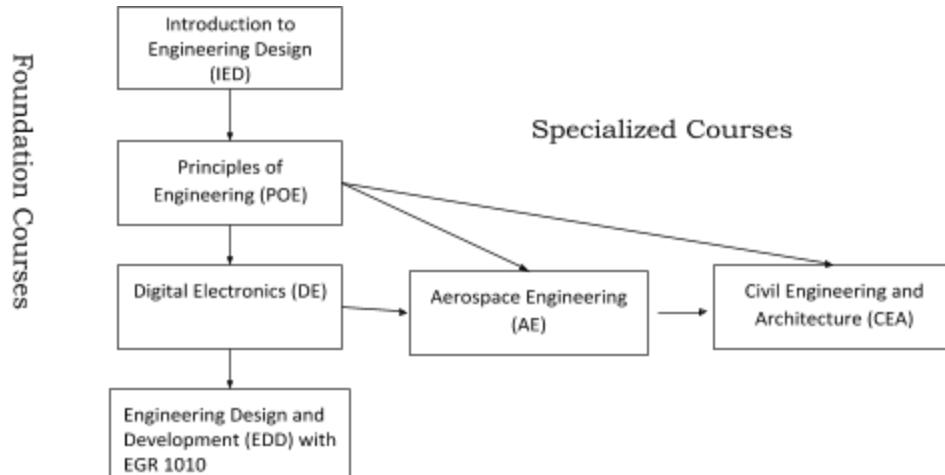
Foundation Courses

Introduction to Engineering Design (IED)

Specialized Courses

Principles of Engineering (POE)

Digital Electronics (DE)

Aerospace Engineering (AE)

Civil Engineering and Architecture (CEA)

Engineering Design and Development (EDD) with EGR 1010